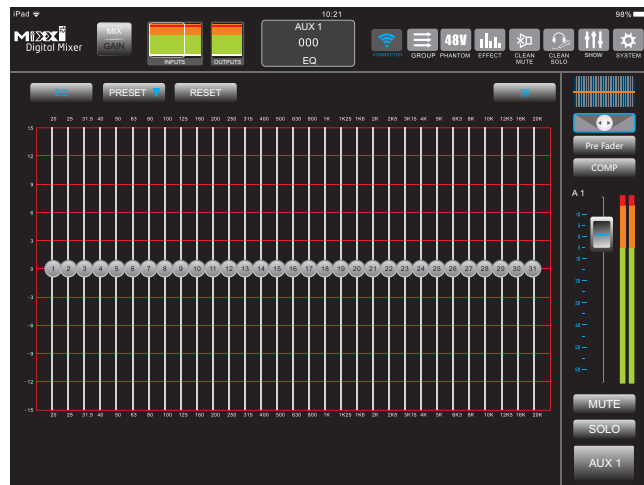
iPad 10:21 98%

MIXX Digital Mixer

MIX
GAIN

INPUTS OUTPUTS

AUX 1
000
EQ

CONNECTED GROUP 48V PHANTOM EFFECT CLEAN MUTE CLEAN SOLO SHOW SYSTEM

PRESET RESET

20 25 31.5 40 50 63 80 100 125 160 200 250 315 400 500 630 800 1K 1K25 1K6 2K 2K5 3K15 4K 5K 6K3 8K 10K 12K5 16K 20K

15
12
9
6
3
0
-3
-6
-9
-12
-15

1 2 3 4 5 6 7 8 9 10 11 12 13 14 15 16 17 18 19 20 21 22 23 24 25 26 27 28 29 30 31

20 25 31.5 40 50 63 80 100 125 160 200 250 315 400 500 630 800 1K 1K25 1K6 2K 2K5 3K15 4K 5K 6K3 8K 10K 12K5 16K 20K

Pre Fader
COMP

A 1

MUTE
SOLO
AUX 1